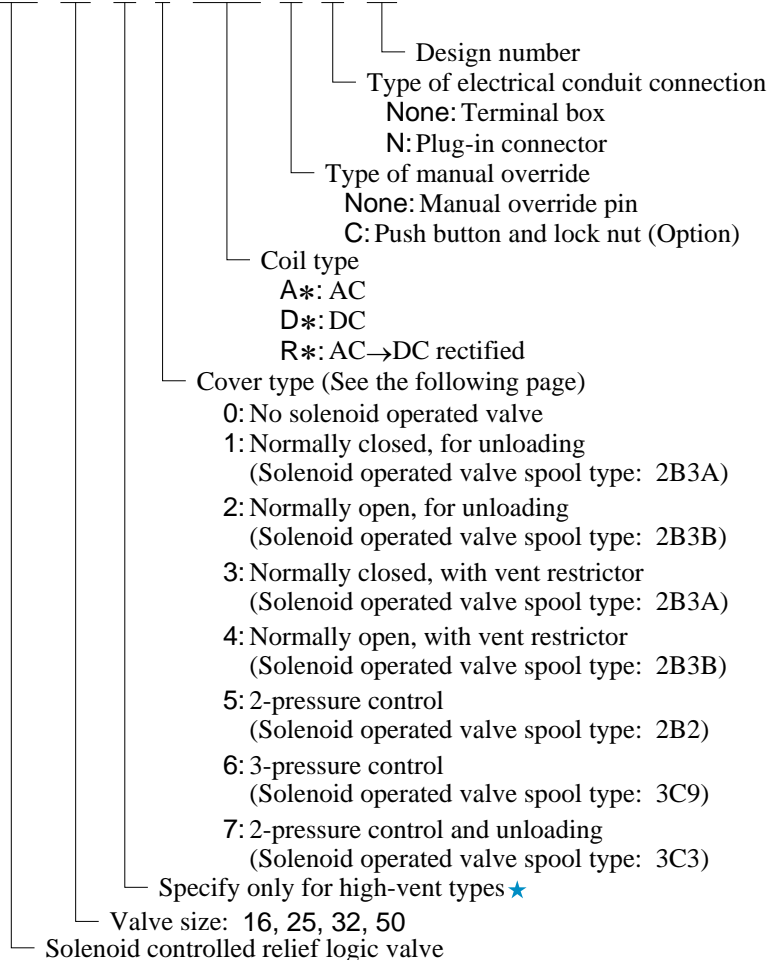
Design number

Type of electrical conduit connection
None: Terminal box
N: Plug-in connector

Type of manual override
None: Manual override pin
C: Push button and lock nut (Option)

Coil type
A∗: AC
D∗: DC
R∗: AC→DC rectified

Cover type (See the following page)
0: No solenoid operated valve
1: Normally closed, for unloading (Solenoid operated valve spool type: 2B3A)
2: Normally open, for unloading (Solenoid operated valve spool type: 2B3B)
3: Normally closed, with vent restrictor (Solenoid operated valve spool type: 2B3A)
4: Normally open, with vent restrictor (Solenoid operated valve spool type: 2B3B)
5: 2-pressure control (Solenoid operated valve spool type: 2B2)
6: 3-pressure control (Solenoid operated valve spool type: 3C9)
7: 2-pressure control and unloading (Solenoid operated valve spool type: 3C3)

Specify only for high-vent types★

Valve size: 16, 25, 32, 50

Solenoid controlled relief logic valve